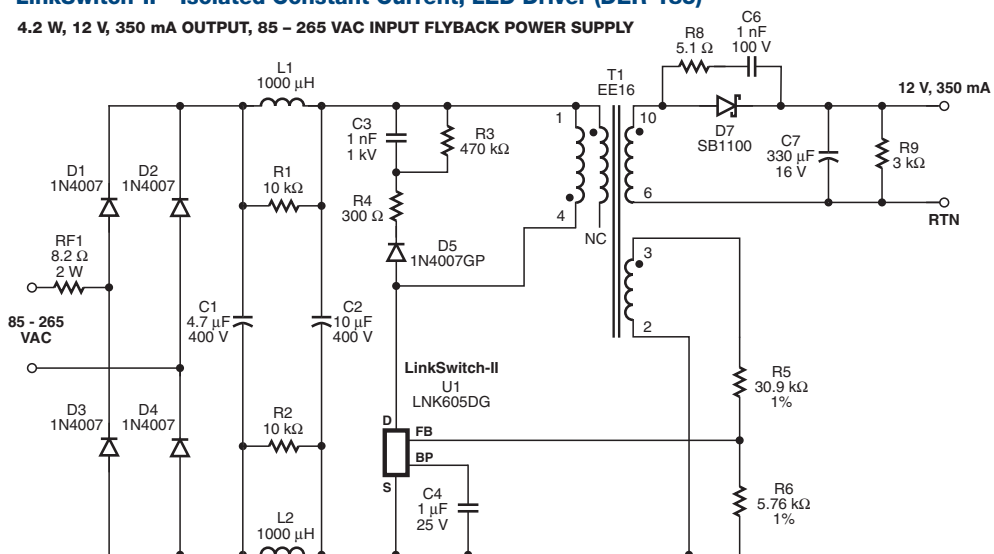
LinkSwitch-II – Isolated Constant Current, LED Driver (DER-188)

4.2 W, 12 V, 350 mA OUTPUT, 85 – 265 VAC INPUT FLYBACK POWER SUPPLY

L1
1000 µH

C6
1 nF
100 V

R8
5.1 Ω

T1
EE16

12 V, 350 mA

C3
1 nF
1 kV

R3
470 kΩ

1

10

D7
SB1100

C7
330 µF
16 V

R9
3 kΩ

D1
1N4007

D2
1N4007

R1
10 kΩ

R4
300 Ω

4

6

RTN

RF1
8.2 Ω
2 W

D5
1N4007GP

NC

3

85 - 265
VAC

C1
4.7 µF
400 V

C2
10 µF
400 V

2

LinkSwitch-II
U1
LNK605DG

R5
30.9 kΩ
1%

D3
1N4007

D4
1N4007

R2
10 kΩ

D

FB

BP

S

C4
1 µF
25 V

R6
5.76 kΩ
1%

L2
1000 µH